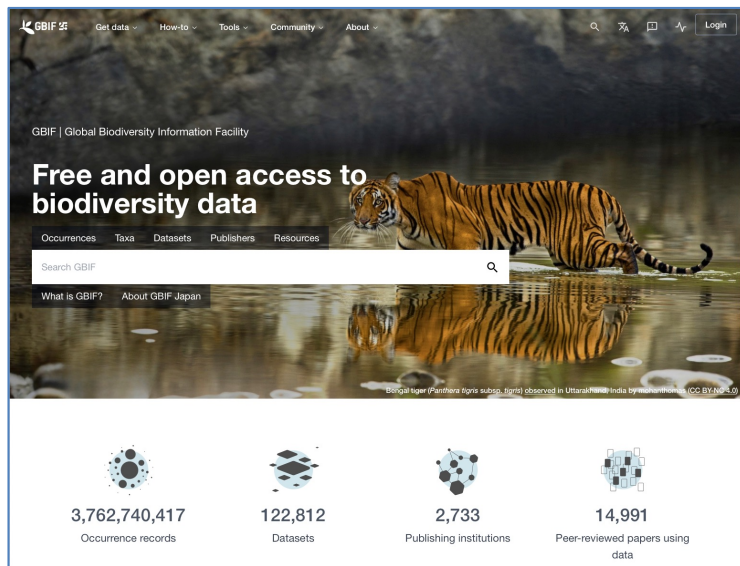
GBIF

Get data
How-to
Tools
Community
About

Login

GBIF | Global Biodiversity Information Facility

Free and open access to biodiversity data

Occurrences
Taxa
Datasets
Publishers
Resources

Search GBIF

What is GBIF?
About GBIF Japan

Bengal tiger (Panthera tigris subsp. tigris) observed in Uttarakhand, India by mohanthomas (CC BY-NC 4.0)

3,762,740,417
Occurrence records

122,812
Datasets

2,733
Publishing institutions

14,991
Peer-reviewed papers using data